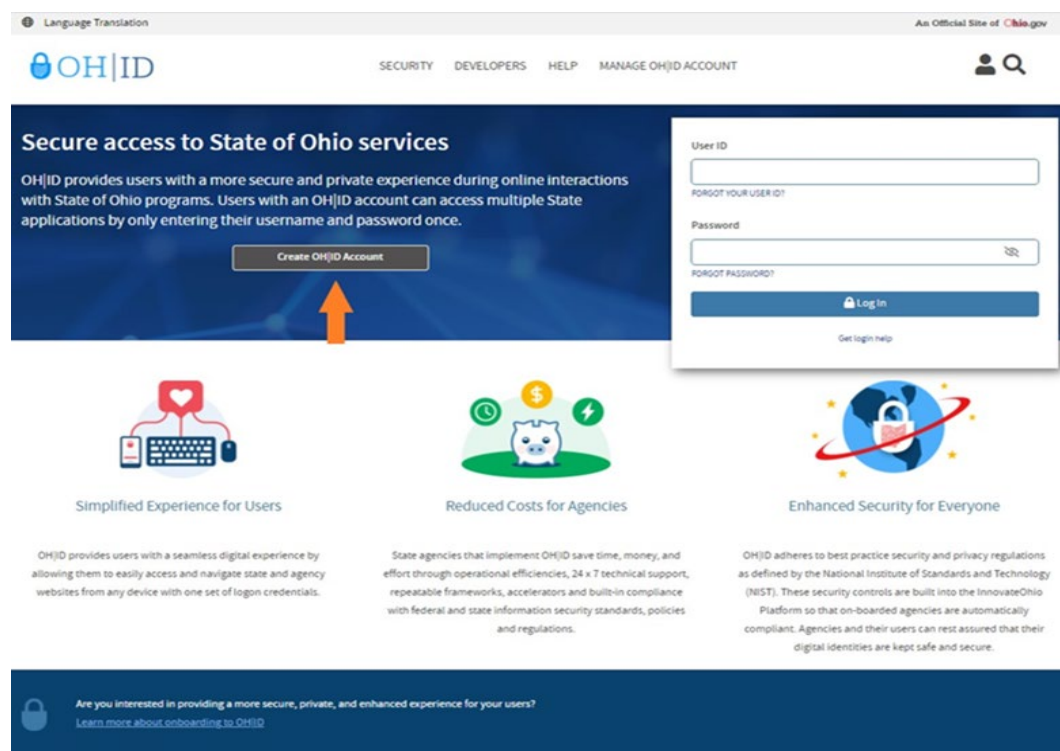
Language Translation

An Official Site of Ohio.gov

OH|ID

SECURITY DEVELOPERS HELP MANAGE OH|ID ACCOUNT

Secure access to State of Ohio services

OH|ID provides users with a more secure and private experience during online interactions with State of Ohio programs. Users with an OH|ID account can access multiple State applications by only entering their username and password once.

Create OH|ID Account

User ID

FORGOT YOUR USER ID?

Password

FORGOT PASSWORD?

Log In

Get login help

Simplified Experience for Users

OH|ID provides users with a seamless digital experience by allowing them to easily access and navigate state and agency websites from any device with one set of logon credentials.

Reduced Costs for Agencies

State agencies that implement OH|ID save time, money, and effort through operational efficiencies, 24 x 7 technical support, repeatable frameworks, accelerators and built-in compliance with federal and state information security standards, policies and regulations.

Enhanced Security for Everyone

OH|ID adheres to best practice security and privacy regulations as defined by the National Institute of Standards and Technology (NIST). These security controls are built into the InnovateOhio Platform so that on-boarded agencies are automatically compliant. Agencies and their users can rest assured that their digital identities are kept safe and secure.

Are you interested in providing a more secure, private, and enhanced experience for your users?

Learn more about onboarding to OH|ID